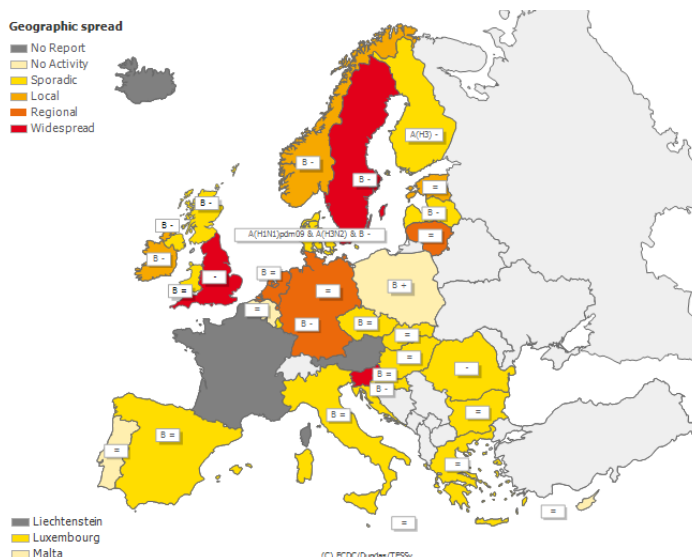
Geographic spread
No Report
No Activity
Sporadic
Local
Regional
Widespread

A(H3) -
B -
B -
=
B -
B -
B -
A(H1N1)pdm09 & A(H3N2) & B -
=
B -
-
B =
=
B -
B =
B -
=
B =
=
=
-
B -
B -
B =
-
=
B =
=
=
=
=
=

Liechtenstein
Luxembourg
Malta
(C) ECDC/Dundas/TESSy